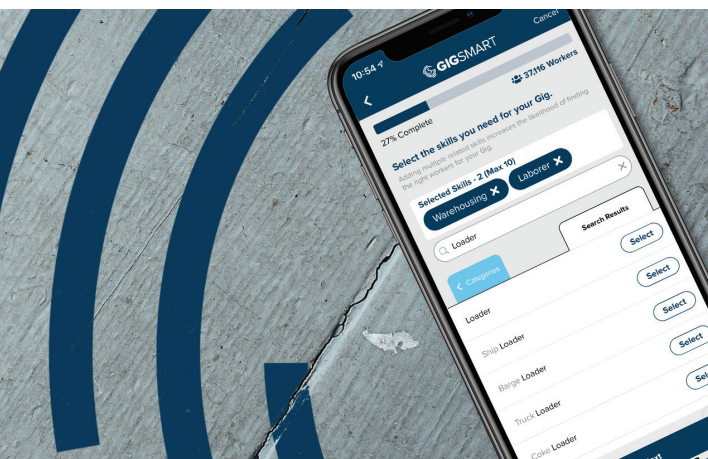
10:54

Cancel

GIGSMART

37,116 Workers

27% Complete

Select the skills you need for your Gig.

Adding multiple related skills increases the likelihood of finding the right workers for your Gig.

Selected Skills - 2 (Max 10)

Laborer

Warehousing

Loader

Search Results

Categories

Select

Loader

Select

Ship Loader

Select

Barge Loader

Select

Truck Loader

Sele

Coke Loader